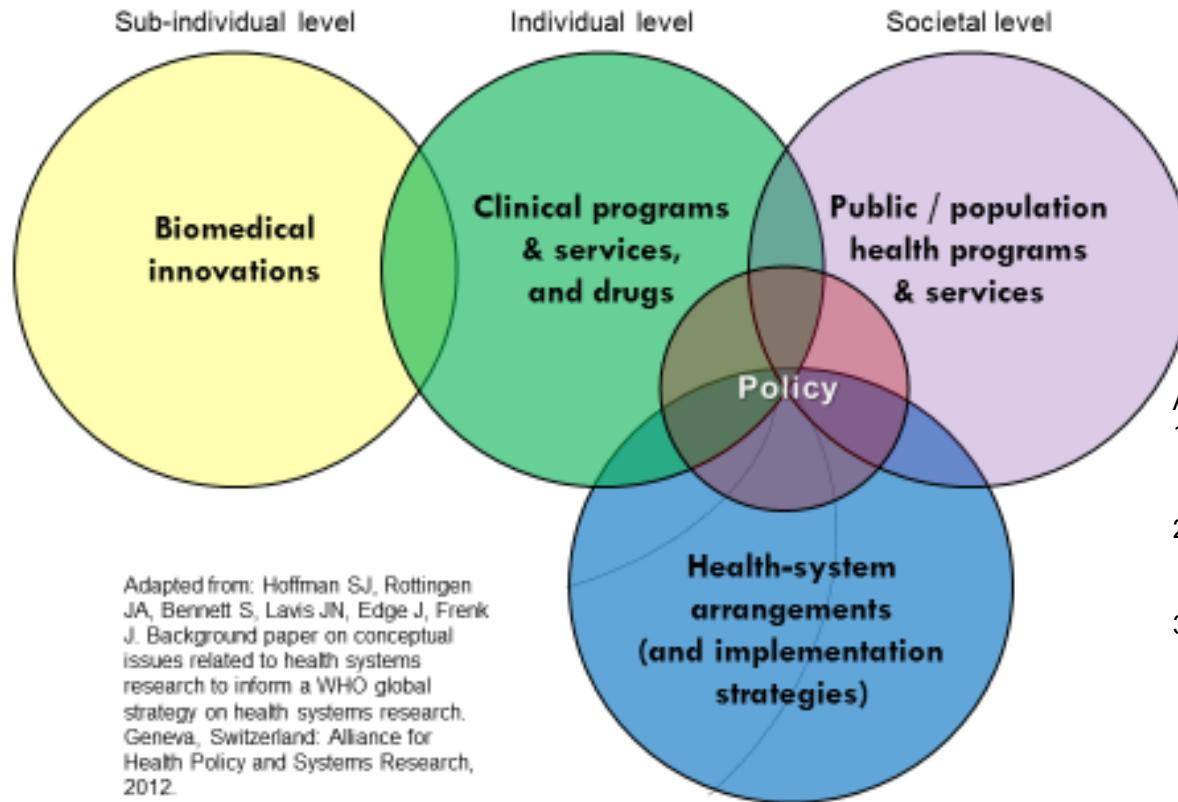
Sub-individual level

Individual level

Societal level

Biomedical innovations

Clinical programs & services, and drugs

Public / population health programs & services

Policy

Health-system arrangements (and implementation strategies)

Adapted from: Hoffman SJ, Rottingen JA, Bennett S, Lavis JN, Edge J, Frenk J. Background paper on conceptual issues related to health systems research to inform a WHO global strategy on health systems research. Geneva, Switzerland: Alliance for Health Policy and Systems Research, 2012.

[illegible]
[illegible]
2
3